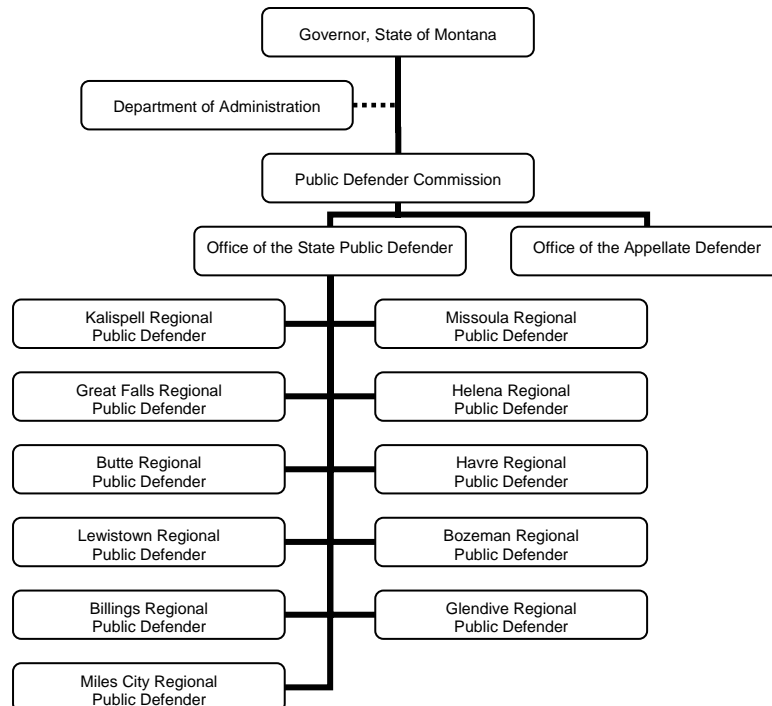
Governor, State of Montana

Department of Administration

Public Defender Commission

Office of the State Public Defender

Office of the Appellate Defender

Kalispell Regional Public Defender

Missoula Regional Public Defender

Great Falls Regional Public Defender

Helena Regional Public Defender

Butte Regional Public Defender

Havre Regional Public Defender

Lewistown Regional Public Defender

Bozeman Regional Public Defender

Billings Regional Public Defender

Glendive Regional Public Defender

Miles City Regional Public Defender